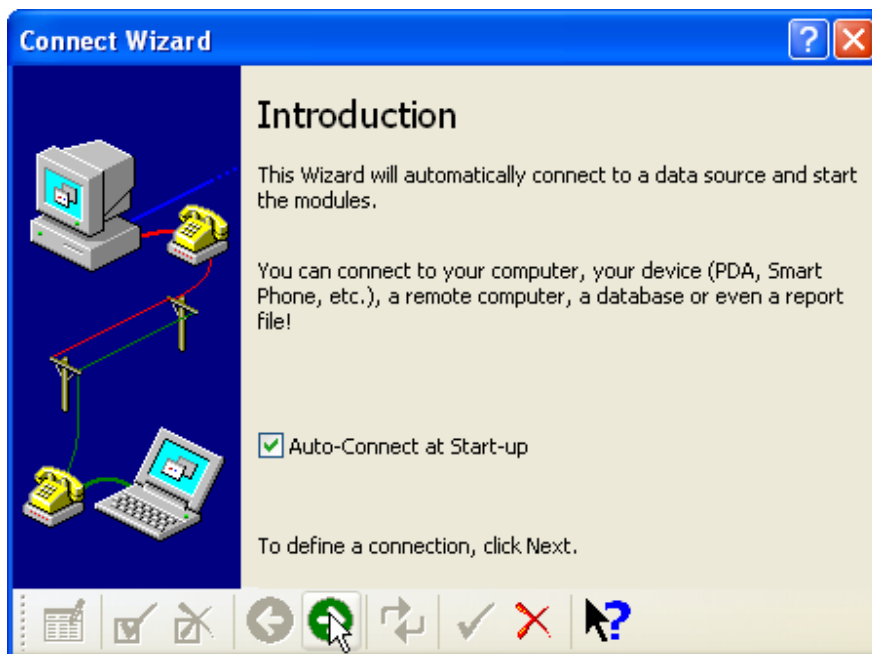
Connect Wizard

Introduction

This Wizard will automatically connect to a data source and start the modules.

You can connect to your computer, your device (PDA, Smart Phone, etc.), a remote computer, a database or even a report file!

Auto-Connect at Start-up

To define a connection, click Next.